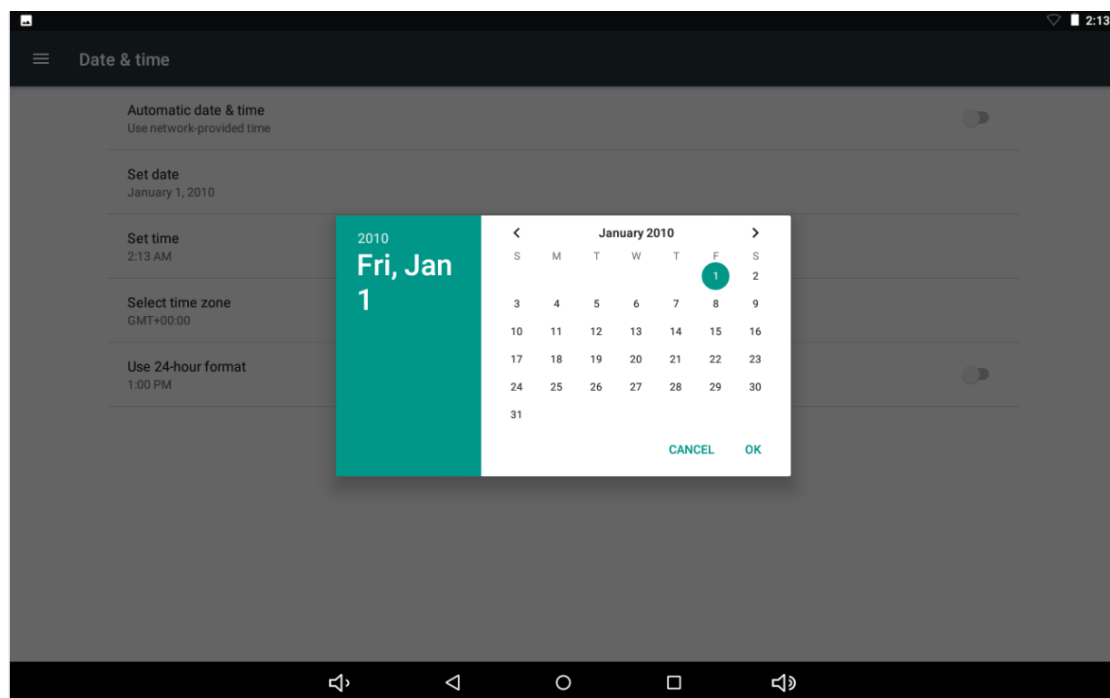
2:13

Date & time

Automatic date & time
Use network-provided time

Set date
January 1, 2010

Set time
2:13 AM

Select time zone
GMT+00:00

Use 24-hour format
1:00 PM

2010
Fri, Jan 1

January 2010

| S | M | T | W | T | F | S |
|---|---|---|---|---|---|---|
| | | | | | 1 | 2 |
| 3 | 4 | 5 | 6 | 7 | 8 | 9 |
| 10 | 11 | 12 | 13 | 14 | 15 | 16 |
| 17 | 18 | 19 | 20 | 21 | 22 | 23 |
| 24 | 25 | 26 | 27 | 28 | 29 | 30 |
| 31 | | | | | | |

CANCEL OK